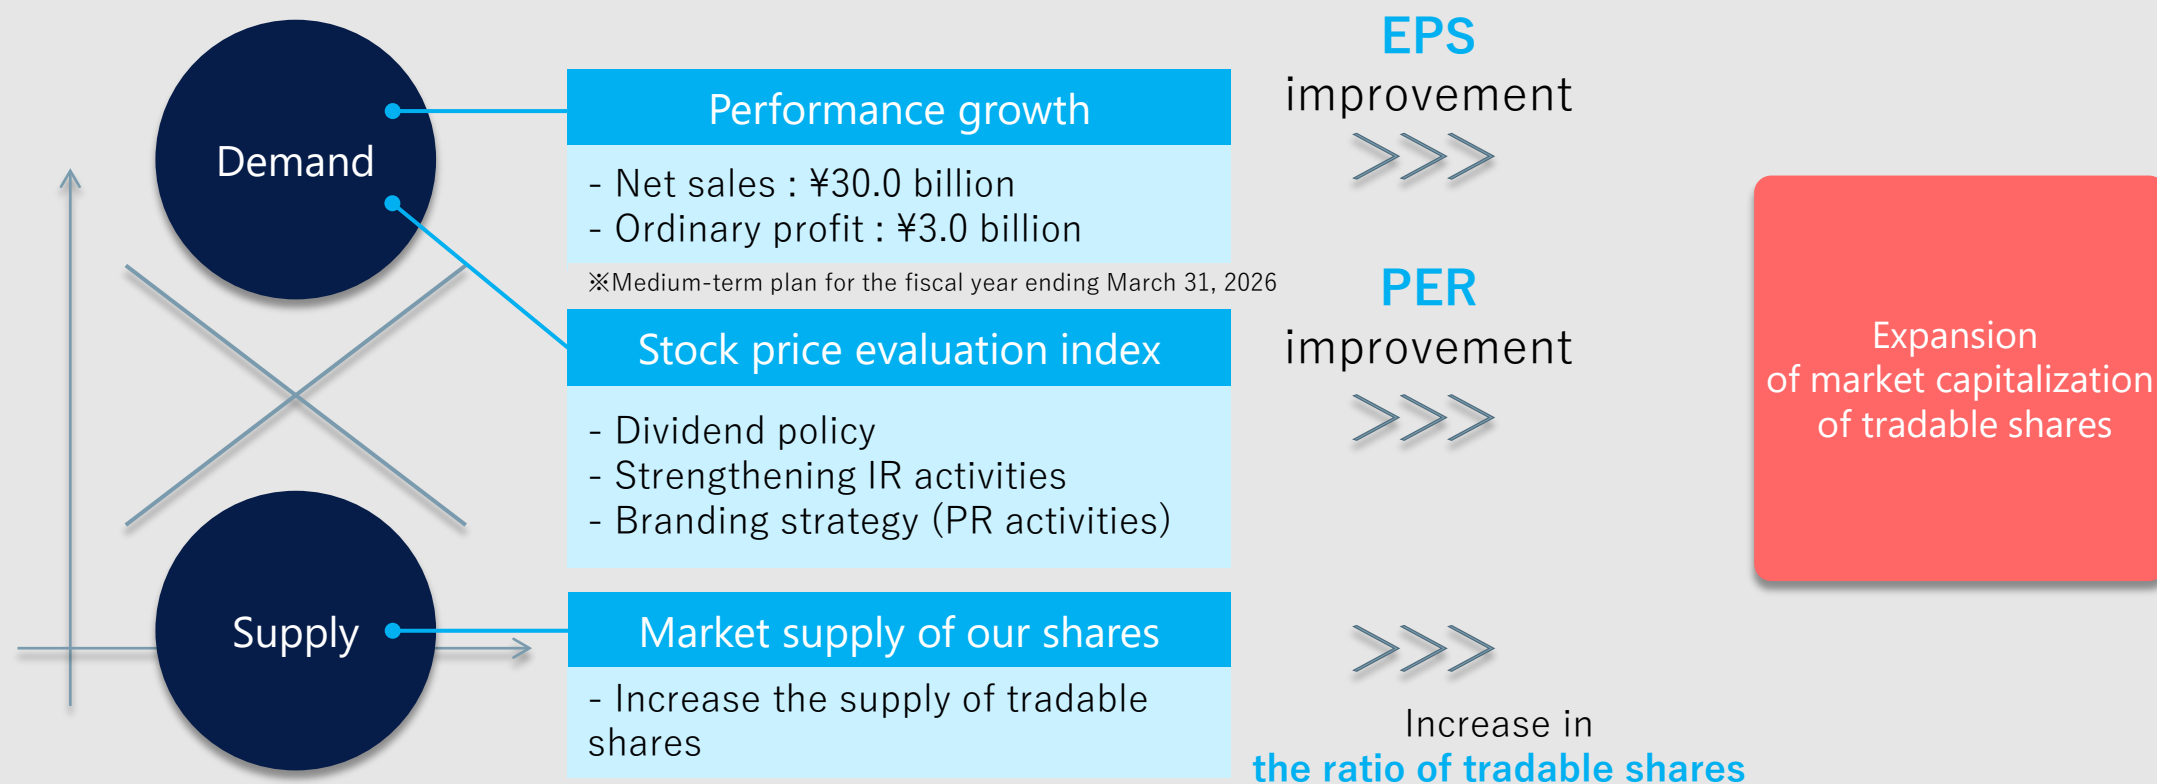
Demand

Supply

Performance growth

- Net sales : ¥30.0 billion
- Ordinary profit : ¥3.0 billion

※Medium-term plan for the fiscal year ending March 31, 2026

Stock price evaluation index

- Dividend policy
- Strengthening IR activities
- Branding strategy (PR activities)

Market supply of our shares

- Increase the supply of tradable shares

EPS improvement

PER improvement

Increase in the ratio of tradable shares

Expansion of market capitalization of tradable shares